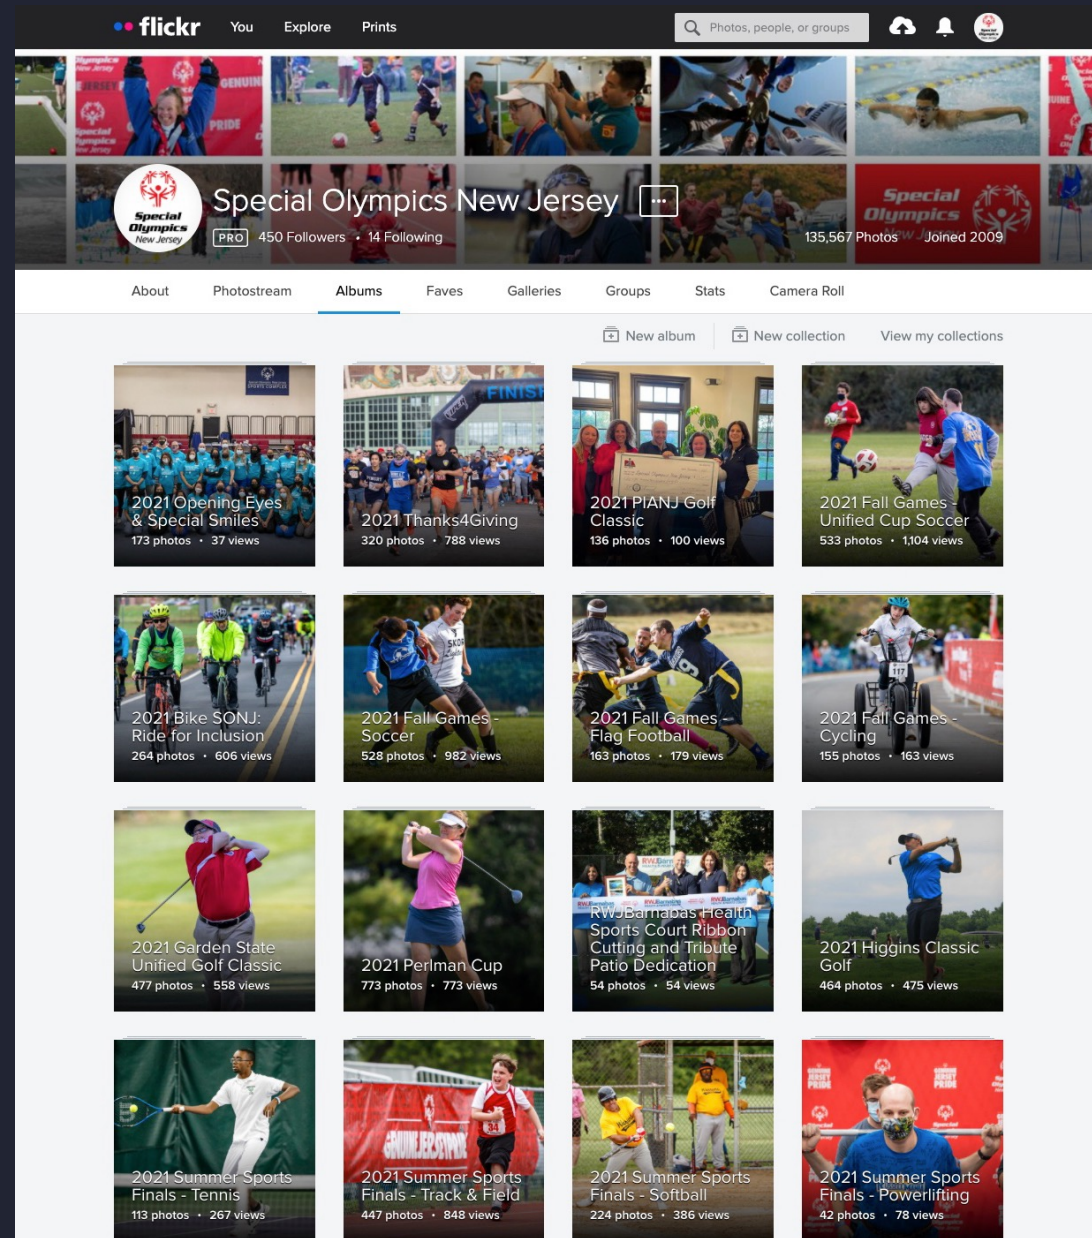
flickr You Explore Prints

Photos, people, or groups

Special Olympics New Jersey

Special Olympics New Jersey

PRO 450 Followers • 14 Following

135,567 Photos Joined 2009

About Photostream Albums Faves Galleries Groups Stats Camera Roll

New album New collection View my collections

2021 Opening Eyes & Special Smiles
173 photos • 37 views

2021 Thanks4Giving
320 photos • 788 views

2021 PIANJ Golf Classic
136 photos • 100 views

2021 Fall Games - Unified Cup Soccer
533 photos • 1,104 views

2021 Bike SONJ: Ride for Inclusion
264 photos • 606 views

2021 Fall Games - Soccer
528 photos • 982 views

2021 Fall Games - Flag Football
163 photos • 179 views

2021 Fall Games - Cycling
155 photos • 163 views

2021 Garden State Unified Golf Classic
477 photos • 558 views

2021 Perlman Cup
773 photos • 773 views

RWJBarnabas Health Sports Court Ribbon Cutting and Tribute Patio Dedication
54 photos • 54 views

2021 Higgins Classic Golf
464 photos • 475 views

2021 Summer Sports Finals - Tennis
113 photos • 267 views

2021 Summer Sports Finals - Track & Field
447 photos • 848 views

2021 Summer Sports Finals - Softball
224 photos • 386 views

2021 Summer Sports Finals - Powerlifting
42 photos • 78 views